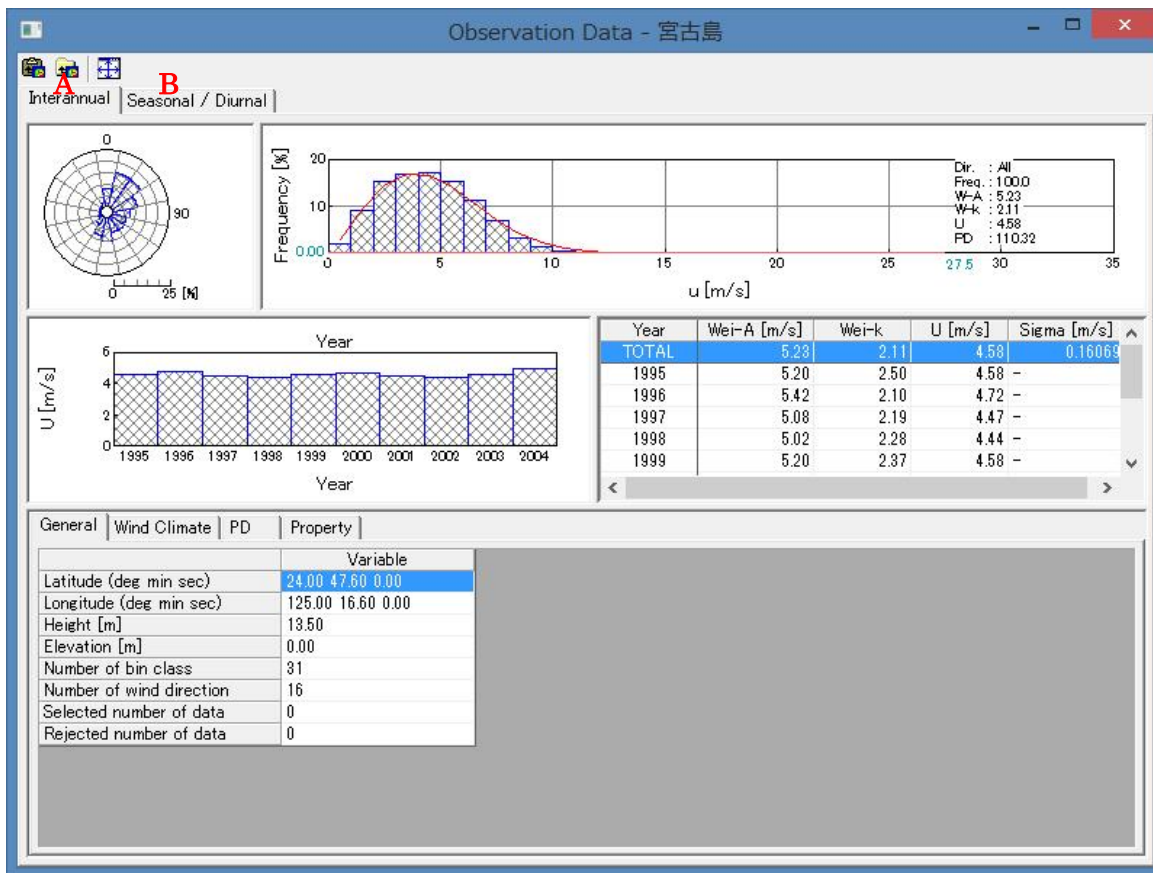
Observation Data - 宮古島

A B

Interannual | Seasonal / Diurnal

0

90

0 25 [%]

Frequency [%]

20

10

0.00

0 5 10 15 20 25 27.5 30 35

u [m/s]

Dir. : All
Freq. : 100.0
W-A : 5.23
W-k : 2.11
U : 4.58
PD : 110.32

Year

U [m/s]

6

4

2

0

1995 1996 1997 1998 1999 2000 2001 2002 2003 2004

Year

| Year | Wei-A [m/s] | Wei-k | U [m/s] | Sigma [m/s] |
|---|---|---|---|---|
| TOTAL | 5.23 | 2.11 | 4.58 | 0.16069 |
| 1995 | 5.20 | 2.50 | 4.58 | - |
| 1996 | 5.42 | 2.10 | 4.72 | - |
| 1997 | 5.08 | 2.19 | 4.47 | - |
| 1998 | 5.02 | 2.28 | 4.44 | - |
| 1999 | 5.20 | 2.37 | 4.58 | - |

General | Wind Climate | PD | Property

| | Variable |
|---|---|
| Latitude (deg min sec) | 24.00 47.60 0.00 |
| Longitude (deg min sec) | 125.00 16.60 0.00 |
| Height [m] | 13.50 |
| Elevation [m] | 0.00 |
| Number of bin class | 31 |
| Number of wind direction | 16 |
| Selected number of data | 0 |
| Rejected number of data | 0 |